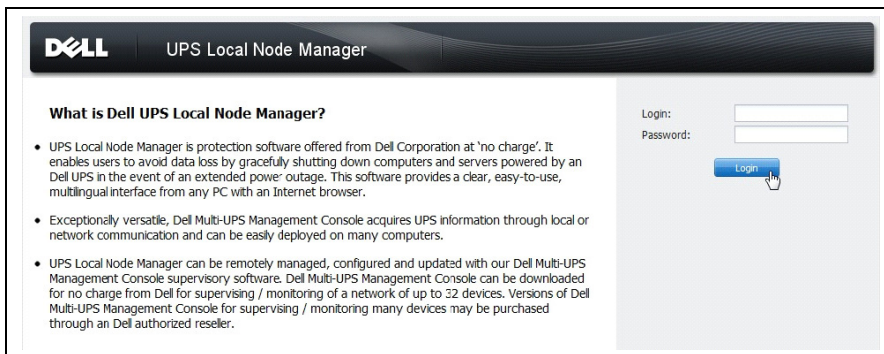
DELL UPS Local Node Manager

What is Dell UPS Local Node Manager?

• UPS Local Node Manager is protection software offered from Dell Corporation at 'no charge'. It enables users to avoid data loss by gracefully shutting down computers and servers powered by an Dell UPS in the event of an extended power outage. This software provides a clear, easy-to-use, multilingual interface from any PC with an Internet browser.

• Exceptionally versatile, Dell Multi-UPS Management Console acquires UPS information through local or network communication and can be easily deployed on many computers.

• UPS Local Node Manager can be remotely managed, configured and updated with our Dell Multi-UPS Management Console supervisory software. Dell Multi-UPS Management Console can be downloaded for no charge from Dell for supervising / monitoring of a network of up to 32 devices. Versions of Dell Multi-UPS Management Console for supervising / monitoring many devices may be purchased through an Dell authorized reseller.

Login:
Password:
Login